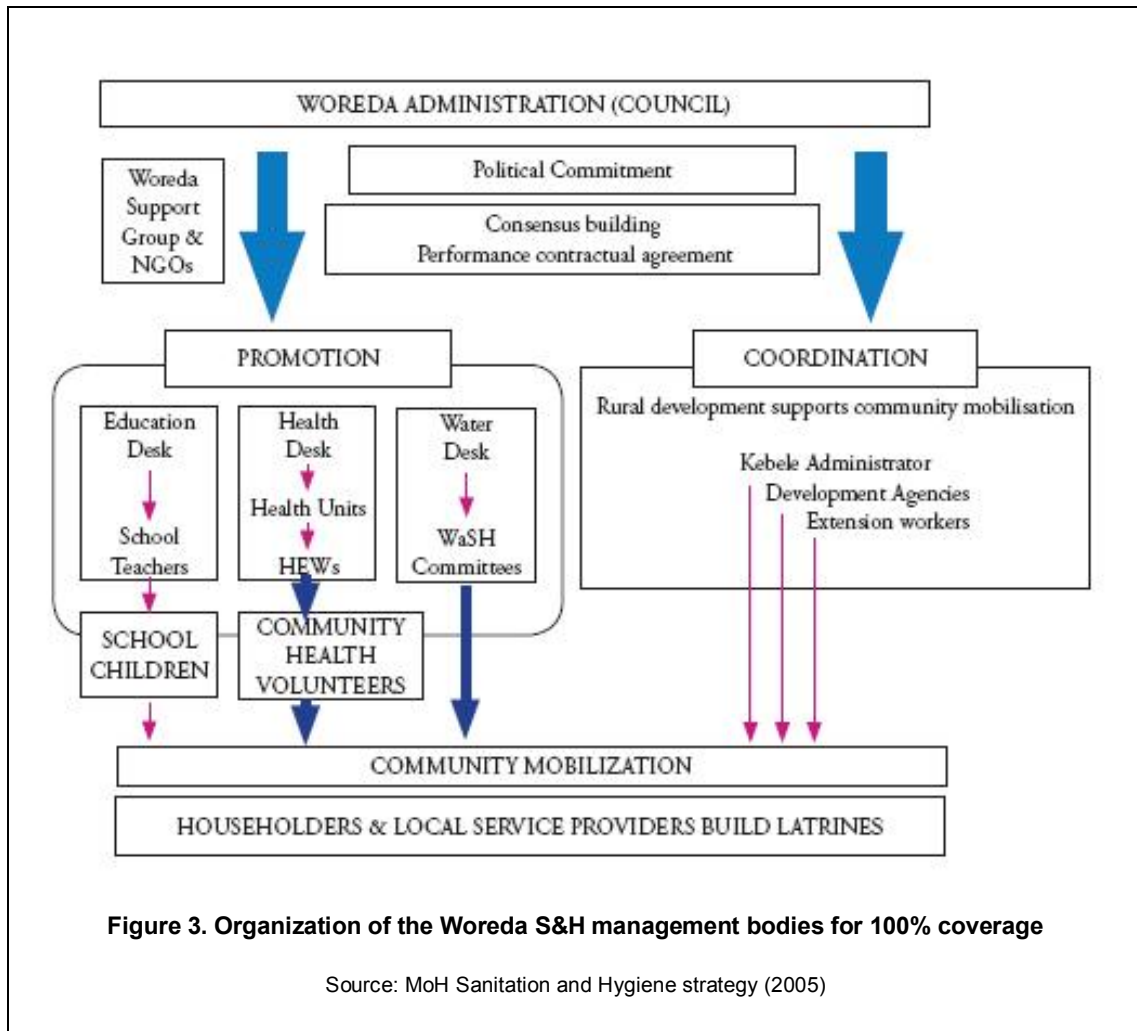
WOREDA ADMINISTRATION (COUNCIL)

Woreda Support Group & NGOs

Political Commitment

Consensus building
Performance contractual agreement

PROMOTION

COORDINATION

Rural development supports community mobilisation

Education Desk

School Teachers

Health Desk

Health Units

HEWs

Water Desk

WaSH Committees

Kebele Administrator
Development Agencies
Extension workers

SCHOOL CHILDREN

COMMUNITY HEALTH VOLUNTEERS

COMMUNITY MOBILIZATION

HOUSEHOLDERS & LOCAL SERVICE PROVIDERS BUILD LATRINES

Figure 3. Organization of the Woreda S&H management bodies for 100% coverage

Source: MoH Sanitation and Hygiene strategy (2005)